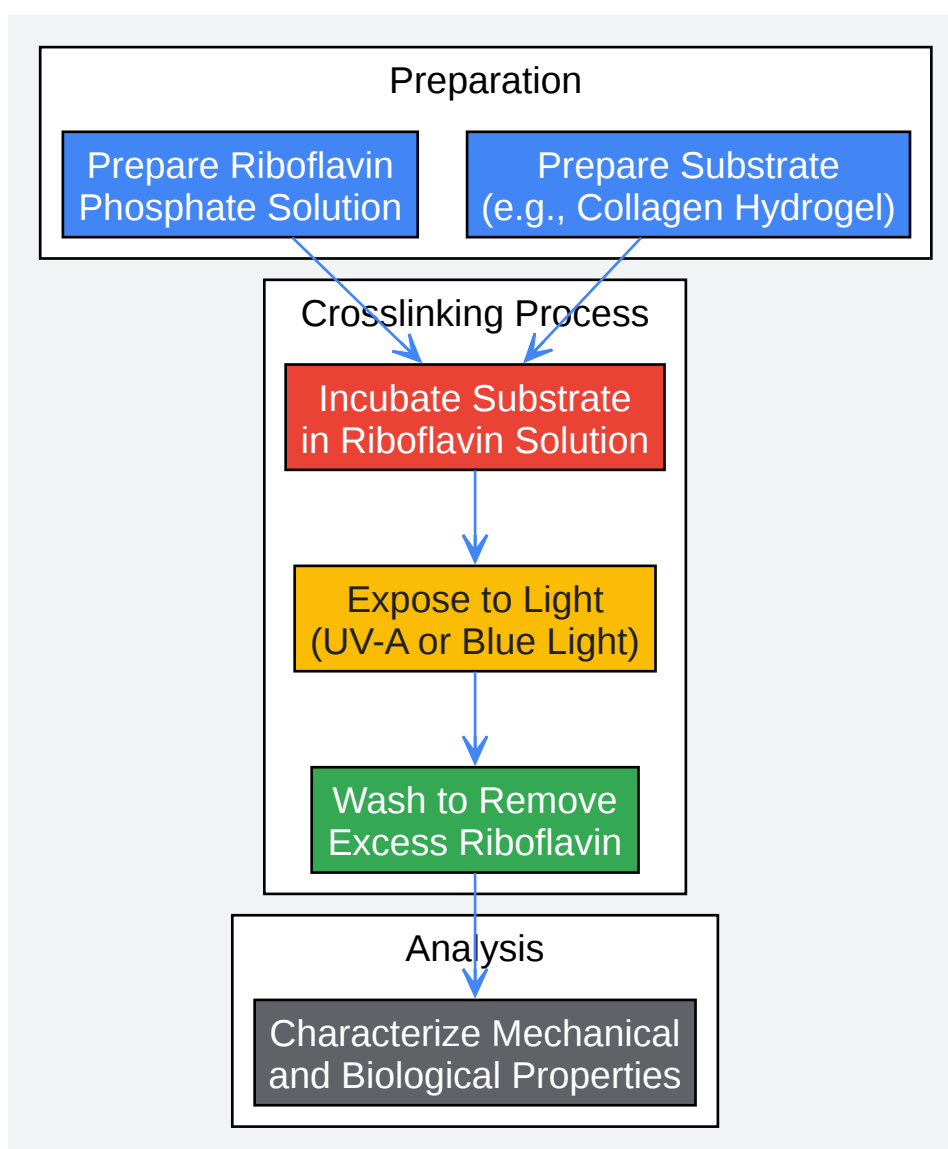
Preparation

Prepare Riboflavin Phosphate Solution

Prepare Substrate (e.g., Collagen Hydrogel)

Crosslinking Process

Incubate Substrate in Riboflavin Solution

Expose to Light (UV-A or Blue Light)

Wash to Remove Excess Riboflavin

Analysis

Characterize Mechanical and Biological Properties